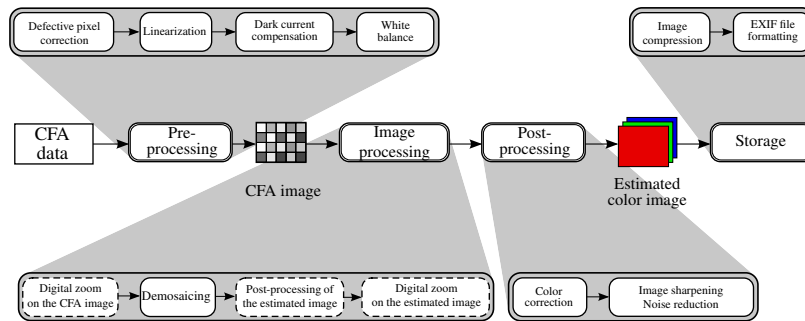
Defective pixel correction

Linearization

Dark current compensation

White balance

Image compression

EXIF file formatting

CFA data

Pre-processing

CFA image

Image processing

Post-processing

Estimated color image

Storage

Digital zoom on the CFA image

Demosaicing

Post-processing of the estimated image

Digital zoom on the estimated image

Color correction

Image sharpening Noise reduction